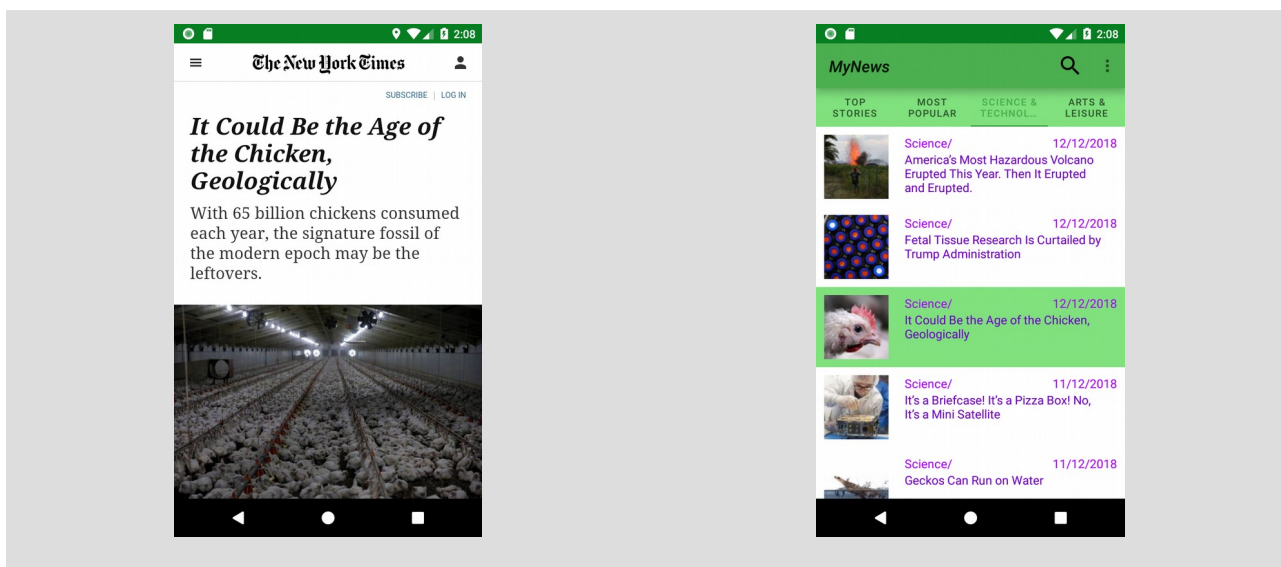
2:08

The New York Times

SUBSCRIBE | LOG IN

It Could Be the Age of the Chicken, Geologically

With 65 billion chickens consumed each year, the signature fossil of the modern epoch may be the leftovers.

2:08

MyNews

TOP STORIES
MOST POPULAR
SCIENCE & TECHNOL...
ARTS & LEISURE

Science/ 12/12/2018
America's Most Hazardous Volcano Erupted This Year. Then It Erupted and Erupted.

Science/ 12/12/2018
Fetal Tissue Research Is Curtailed by Trump Administration

Science/ 12/12/2018
It Could Be the Age of the Chicken, Geologically

Science/ 11/12/2018
It's a Briefcase! It's a Pizza Box! No, It's a Mini Satellite

Science/ 11/12/2018
Geckos Can Run on Water